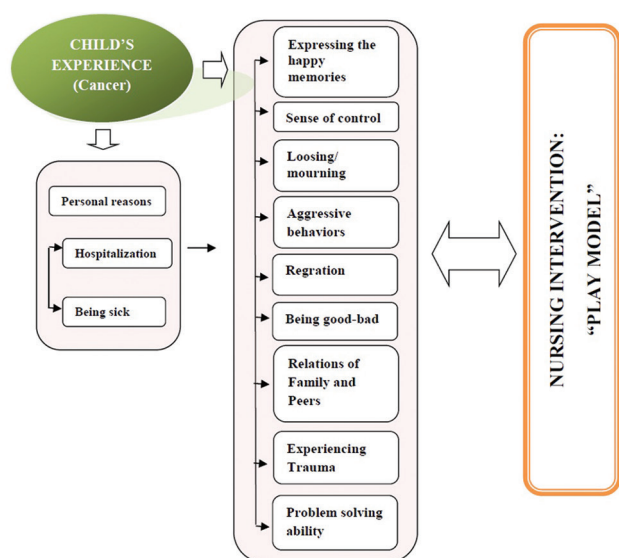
CHILD'S EXPERIENCE (Cancer)

Personal reasons

Hospitalization

Being sick

Expressing the happy memories

Sense of control

Loosing/ mourning

Aggressive behaviors

Regration

Being good-bad

Relations of Family and Peers

Experiencing Trauma

Problem solving ability

NURSING INTERVENTION: "PLAY MODEL"